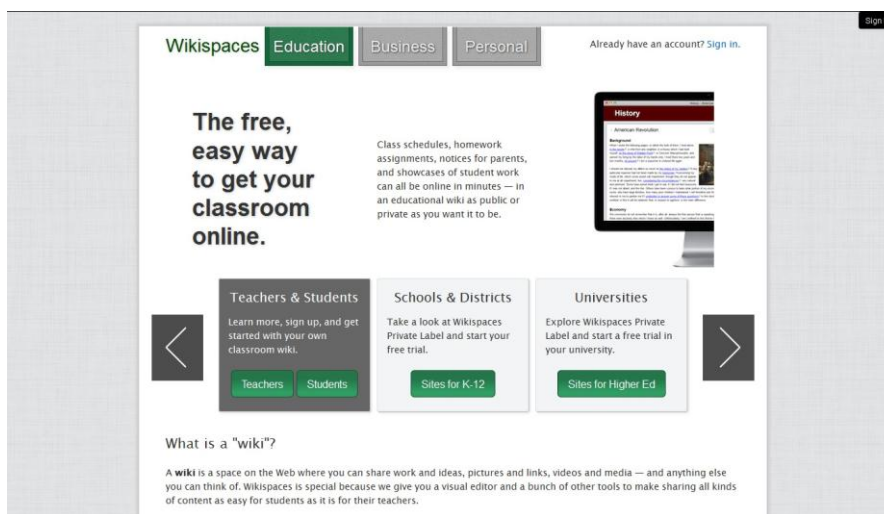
Sign

Wikispaces Education Business Personal

Already have an account? Sign in.

The free, easy way to get your classroom online.

Class schedules, homework assignments, notices for parents, and showcases of student work can all be online in minutes — in an educational wiki as public or private as you want it to be.

History

American Revolution

Teachers & Students

Learn more, sign up, and get started with your own classroom wiki.

Teachers Students

Schools & Districts

Take a look at Wikispaces Private Label and start your free trial.

Sites for K-12

Universities

Explore Wikispaces Private Label and start a free trial in your university.

Sites for Higher Ed

What is a "wiki"?

A **wiki** is a space on the Web where you can share work and ideas, pictures and links, videos and media — and anything else you can think of. Wikispaces is special because we give you a visual editor and a bunch of other tools to make sharing all kinds of content as easy for students as it is for their teachers.